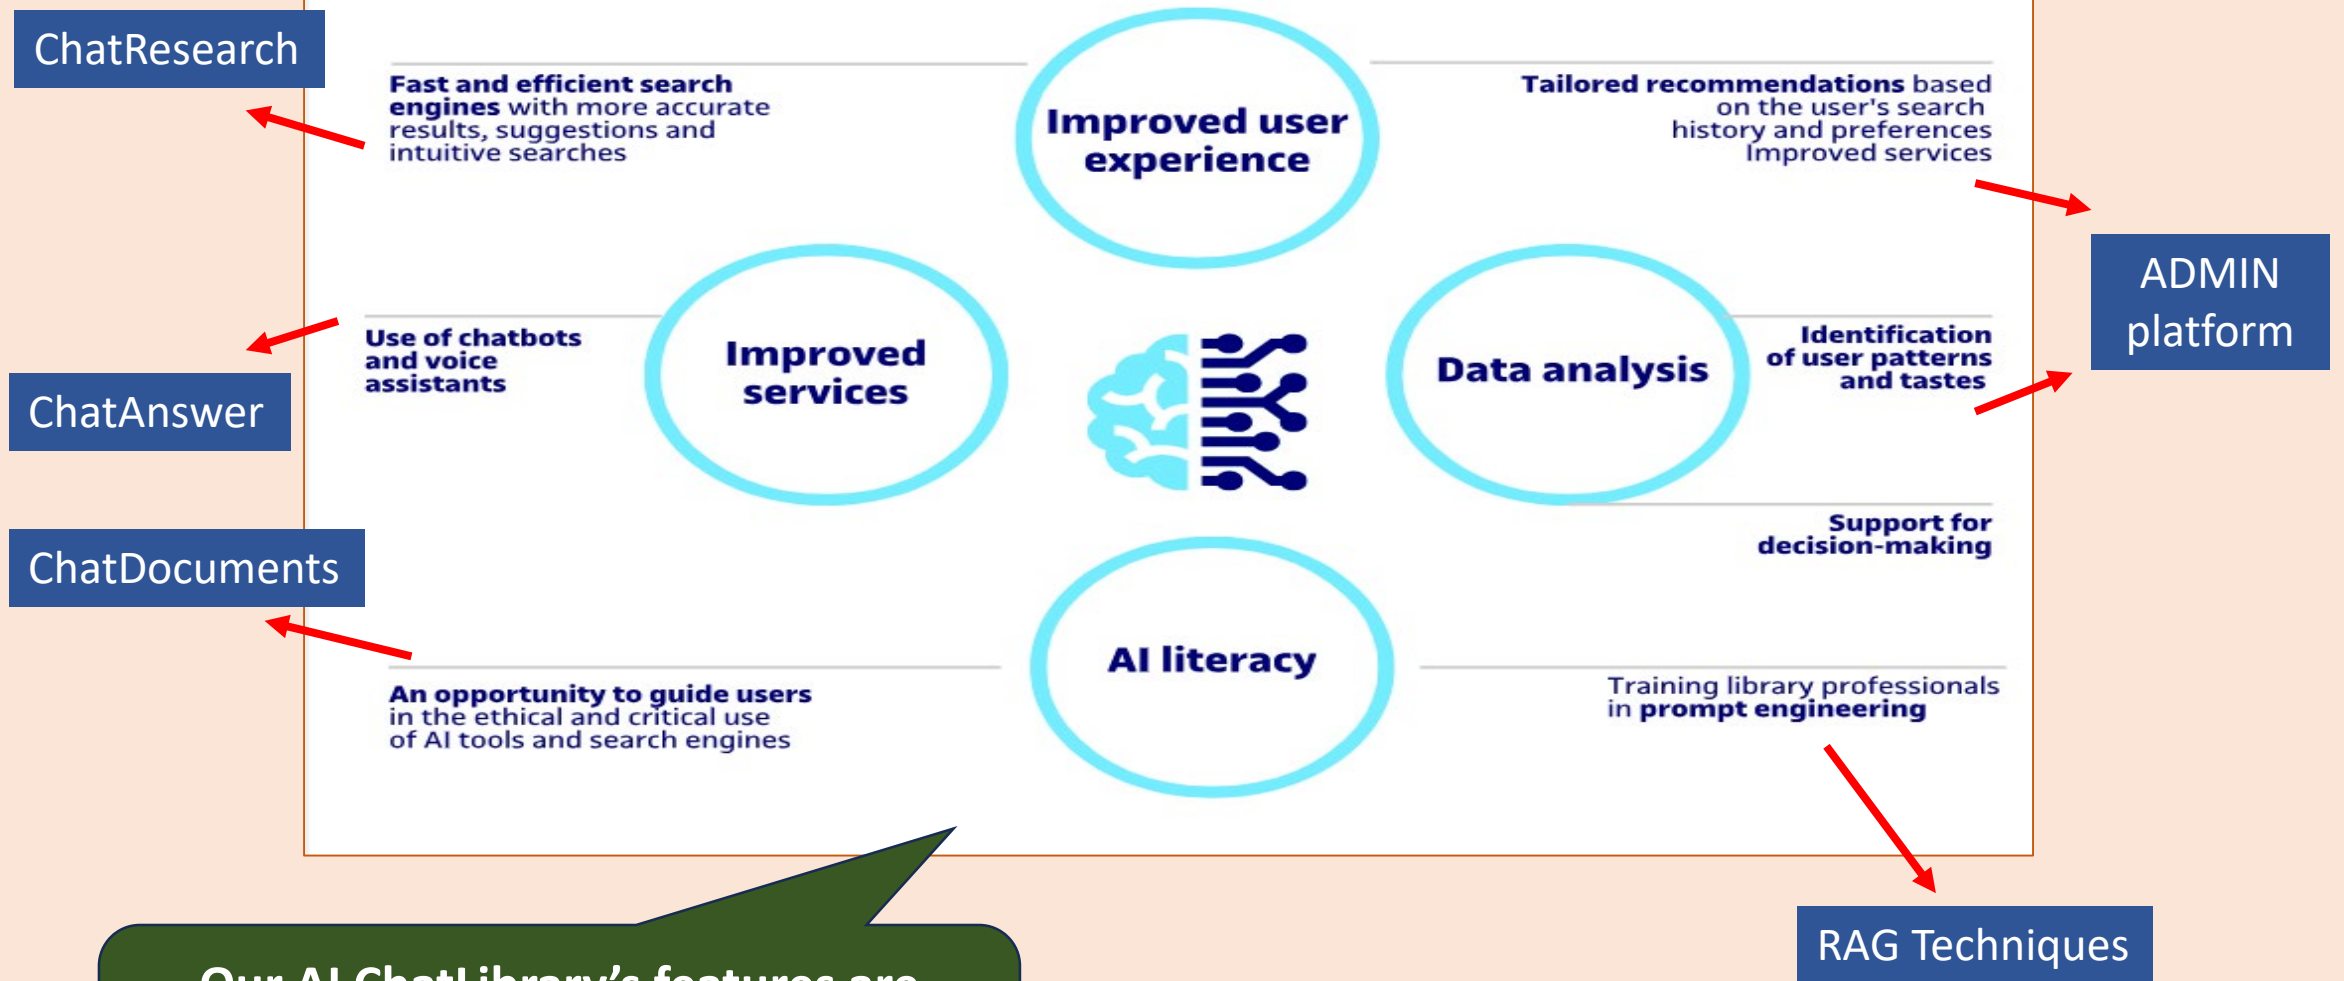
ChatResearch

Fast and efficient search engines with more accurate results, suggestions and intuitive searches

Improved user experience

Tailored recommendations based on the user's search history and preferences Improved services

ADMIN platform

Use of chatbots and voice assistants

ChatAnswer

Improved services

Data analysis

Identification of user patterns and tastes

Support for decision-making

ChatDocuments

AI literacy

An opportunity to guide users in the ethical and critical use of AI tools and search engines

Training library professionals in prompt engineering

RAG Techniques

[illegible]